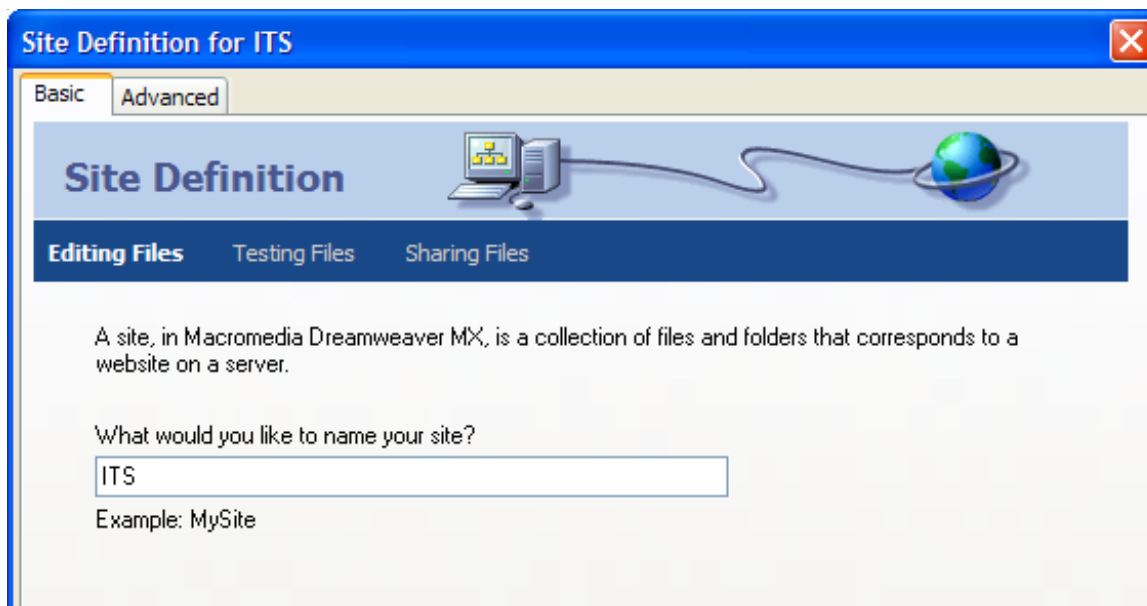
Site Definition for ITS

Basic
Advanced

Site Definition

Editing Files
Testing Files
Sharing Files

A site, in Macromedia Dreamweaver MX, is a collection of files and folders that corresponds to a website on a server.

What would you like to name your site?

ITS

Example: MySite